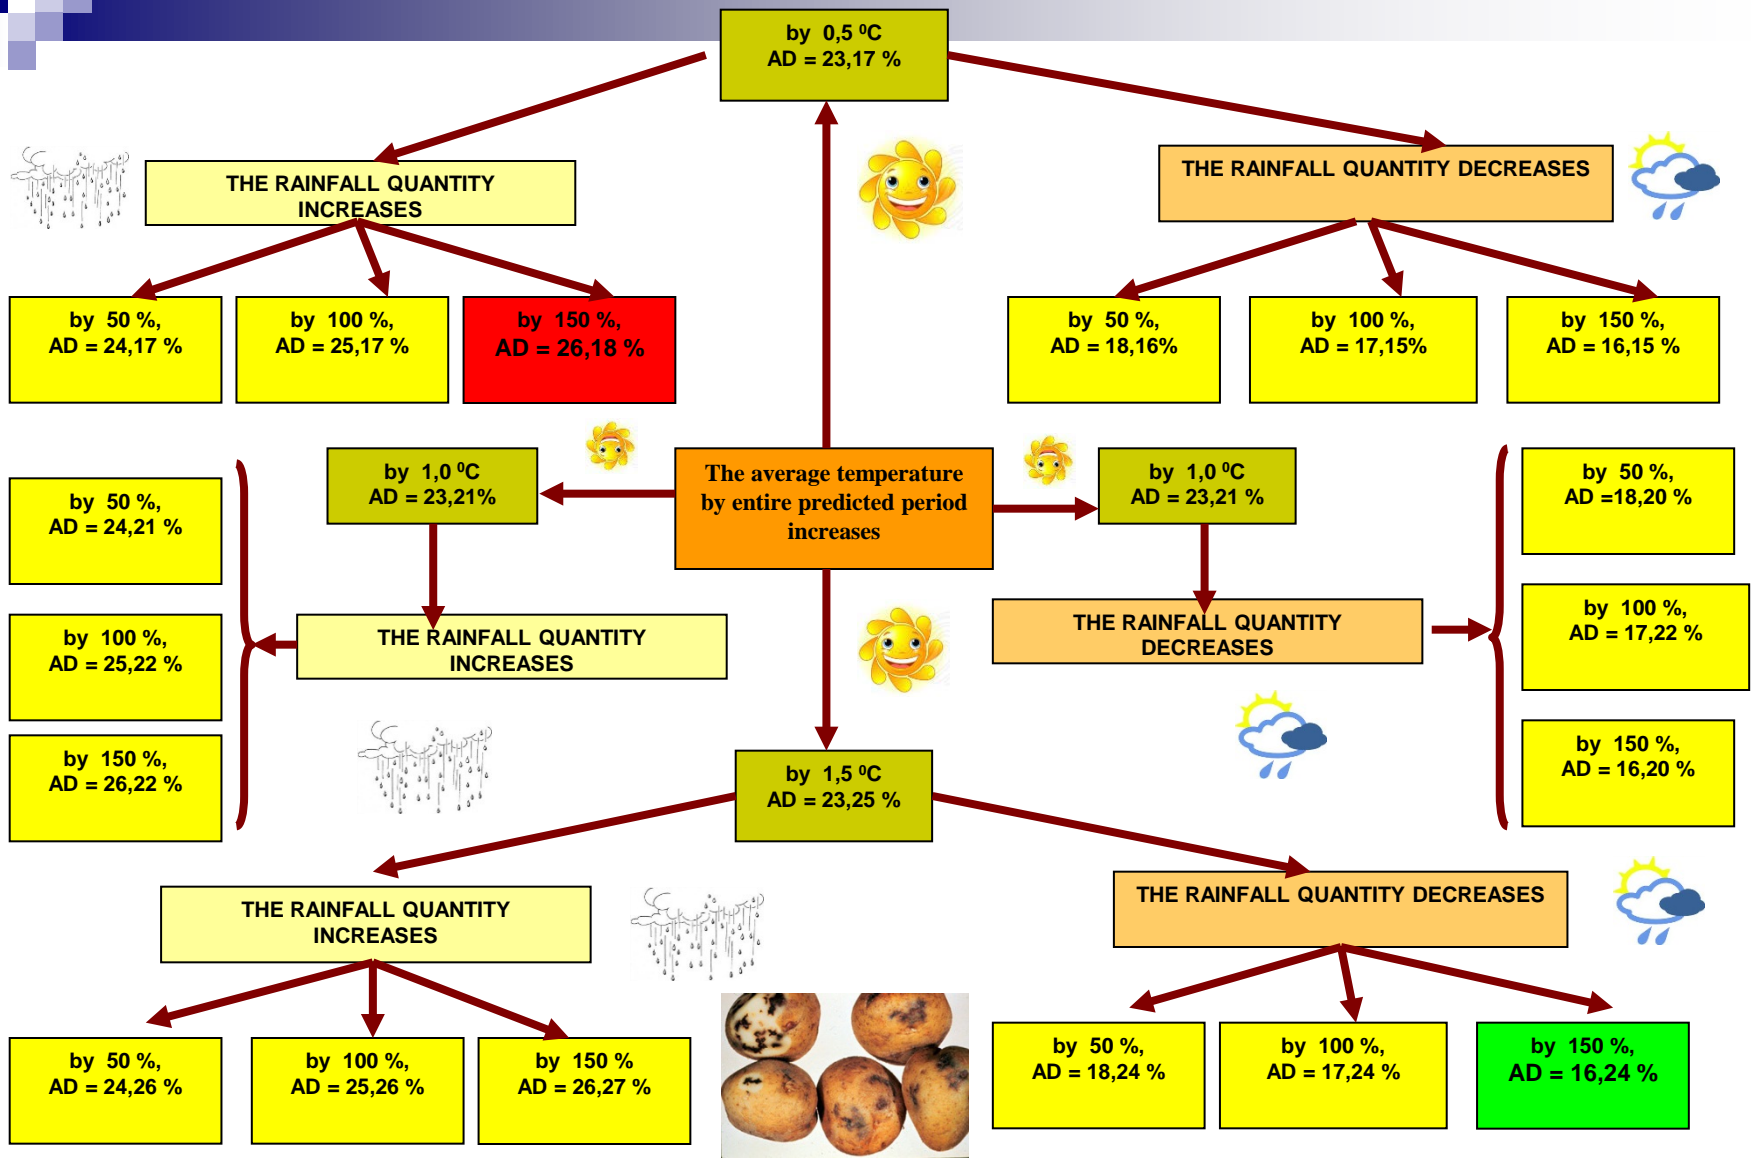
by 0,5 $^0$C
AD = 23,17 %

THE RAINFALL QUANTITY INCREASES

THE RAINFALL QUANTITY DECREASES

by 50 %,
AD = 24,17 %

by 100 %,
AD = 25,17 %

by 150 %,
AD = 26,18 %

by 50 %,
AD = 18,16%

by 100 %,
AD = 17,15%

by 150 %,
AD = 16,15 %

by 50 %,
AD = 24,21 %

by 1,0 $^0$C
AD = 23,21%

The average temperature by entire predicted period increases

by 1,0 $^0$C
AD = 23,21 %

by 50 %,
AD =18,20 %

by 100 %,
AD = 25,22 %

THE RAINFALL QUANTITY INCREASES

THE RAINFALL QUANTITY DECREASES

by 100 %,
AD = 17,22 %

by 150 %,
AD = 26,22 %

by 150 %,
AD = 16,20 %

by 1,5 $^0$C
AD = 23,25 %

THE RAINFALL QUANTITY INCREASES

THE RAINFALL QUANTITY DECREASES

by 50 %,
AD = 24,26 %

by 100 %,
AD = 25,26 %

by 150 %
AD = 26,27 %

by 50 %,
AD = 18,24 %

by 100 %,
AD = 17,24 %

by 150 %,
AD = 16,24 %